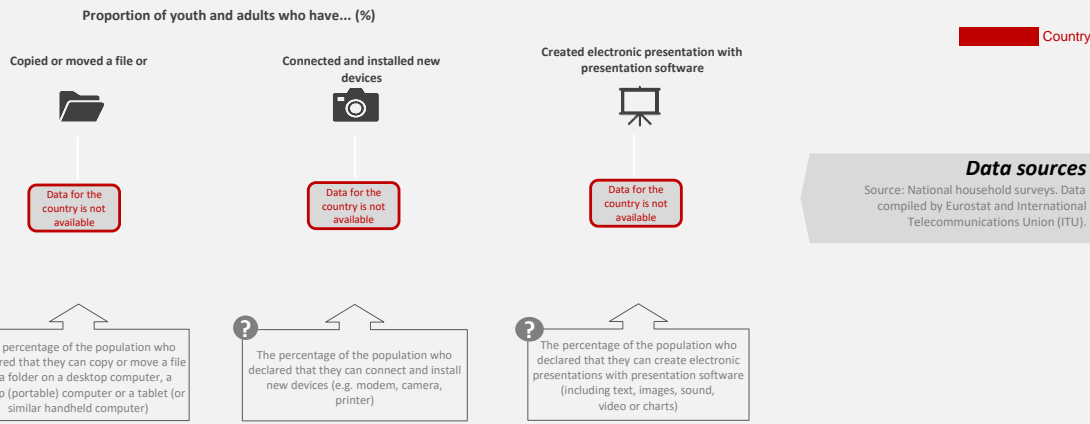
Proportion of youth and adults who have... (%)

Country

Copied or moved a file or

Data for the country is not available

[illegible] percentage of the population who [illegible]red that they can copy or move a file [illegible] a folder on a desktop computer, a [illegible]p (portable) computer or a tablet (or similar handheld computer)

Connected and installed new devices

Data for the country is not available

?

The percentage of the population who declared that they can connect and install new devices (e.g. modem, camera, printer)

Created electronic presentation with presentation software

Data for the country is not available

?

The percentage of the population who declared that they can create electronic presentations with presentation software (including text, images, sound, video or charts)

Data sources

Source: National household surveys. Data compiled by Eurostat and International Telecommunications Union (ITU).